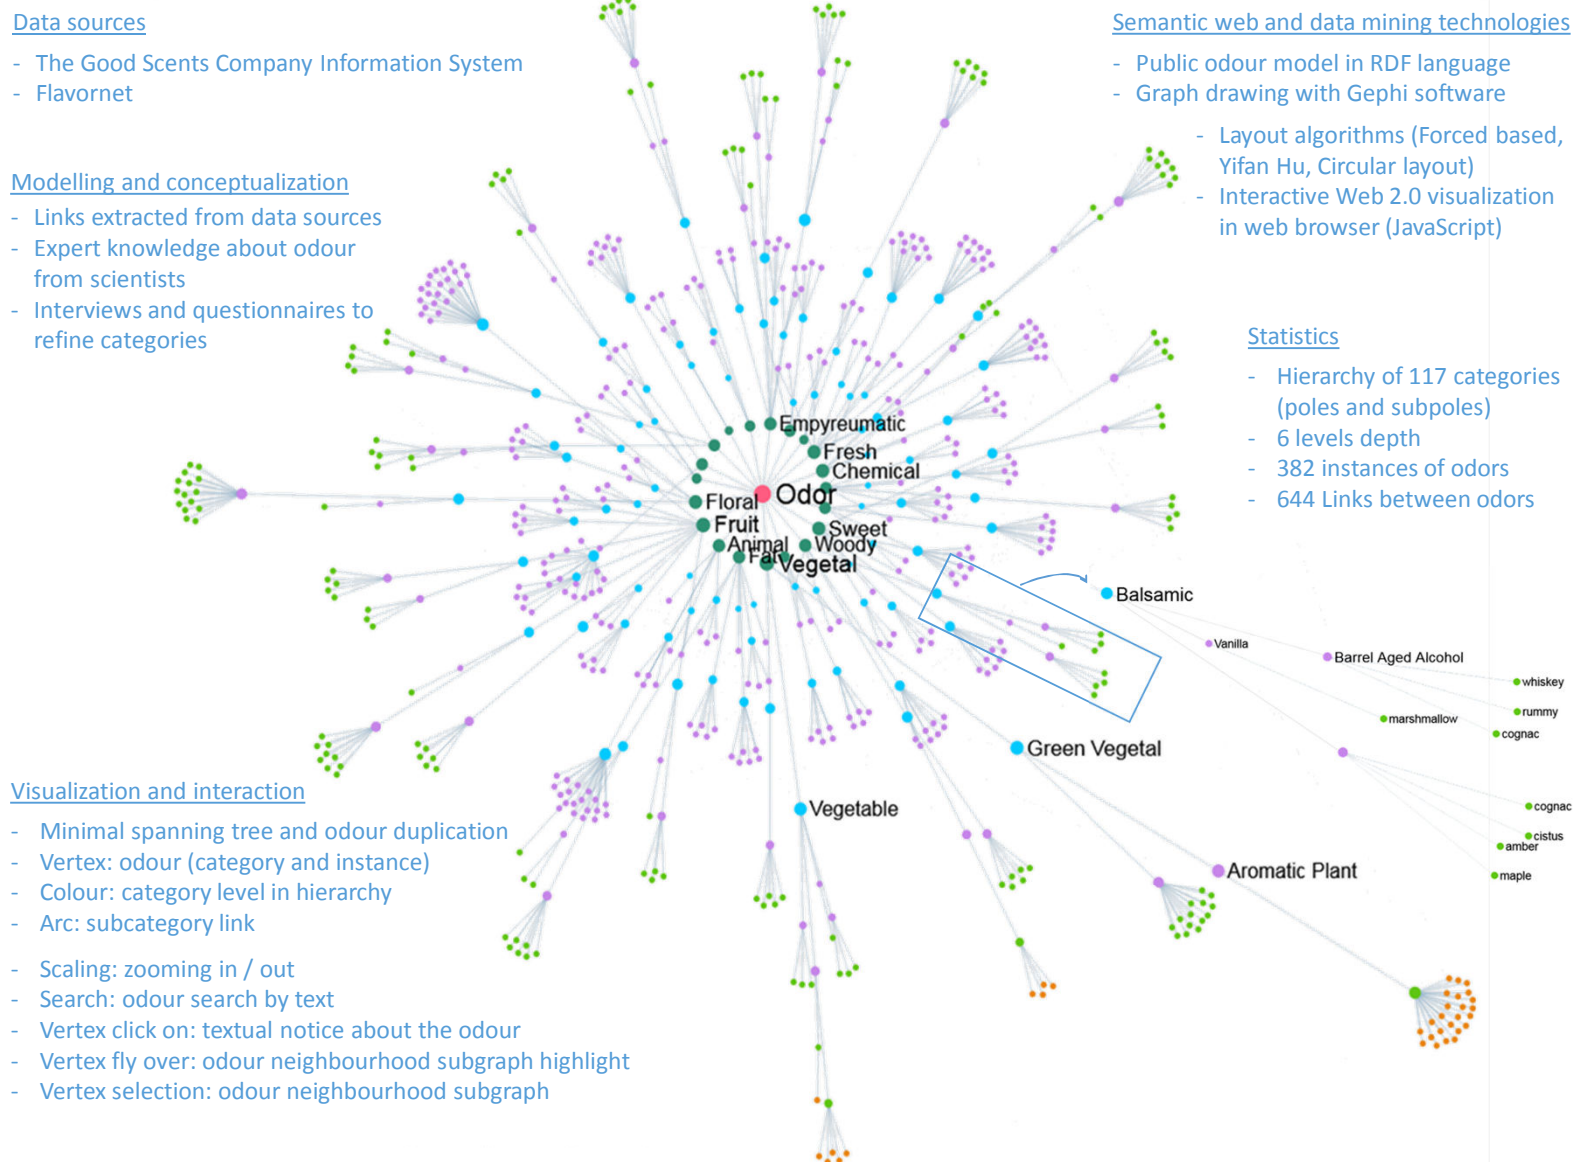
Data sources
- The Good Scents Company Information System
- Flavornet

Modelling and conceptualization
- Links extracted from data sources
- Expert knowledge about odour from scientists
- Interviews and questionnaires to refine categories

Semantic web and data mining technologies
- Public odour model in RDF language
- Graph drawing with Gephi software
- Layout algorithms (Forced based, Yifan Hu, Circular layout)
- Interactive Web 2.0 visualization in web browser (JavaScript)

Statistics
- Hierarchy of 117 categories (poles and subpoles)
- 6 levels depth
- 382 instances of odors
- 644 Links between odors

Empyreumatic
Fresh
Chemical
Floral
Odor
Fruit
Sweet
Animal
Woody
Fat
Vegetal
Balsamic
Vanilla
Barrel Aged Alcohol
whiskey
rummy
marshmallow
cognac
cognac
cistus
amber
maple
Green Vegetal
Vegetable
Aromatic Plant

Visualization and interaction
- Minimal spanning tree and odour duplication
- Vertex: odour (category and instance)
- Colour: category level in hierarchy
- Arc: subcategory link

- Scaling: zooming in / out
- Search: odour search by text
- Vertex click on: textual notice about the odour
- Vertex fly over: odour neighbourhood subgraph highlight
- Vertex selection: odour neighbourhood subgraph